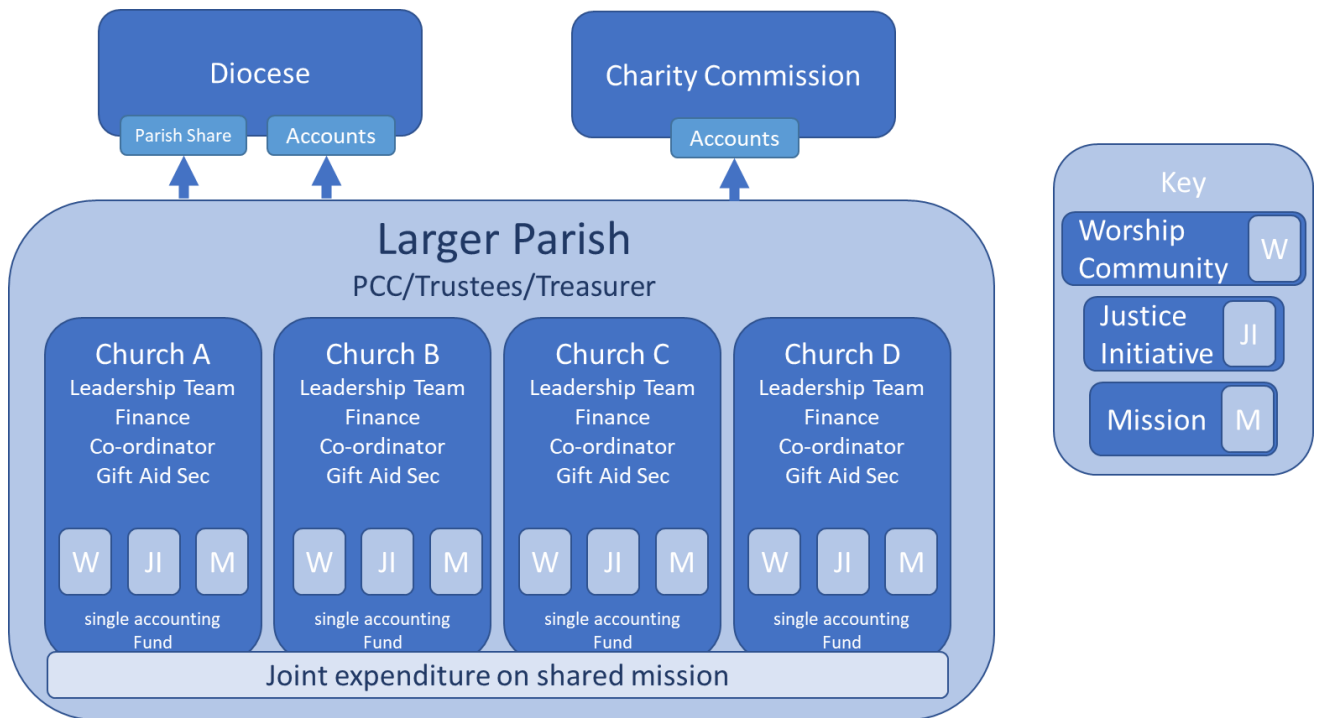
Diocese

Parish Share

Accounts

Charity Commission

Accounts

Key

Worship Community W

Justice Initiative JI

Mission M

Larger Parish

PCC/Trustees/Treasurer

Church A
Leadership Team
Finance
Co-ordinator
Gift Aid Sec

W JI M

single accounting Fund

Church B
Leadership Team
Finance
Co-ordinator
Gift Aid Sec

W JI M

single accounting Fund

Church C
Leadership Team
Finance
Co-ordinator
Gift Aid Sec

W JI M

single accounting Fund

Church D
Leadership Team
Finance
Co-ordinator
Gift Aid Sec

W JI M

single accounting Fund

Joint expenditure on shared mission